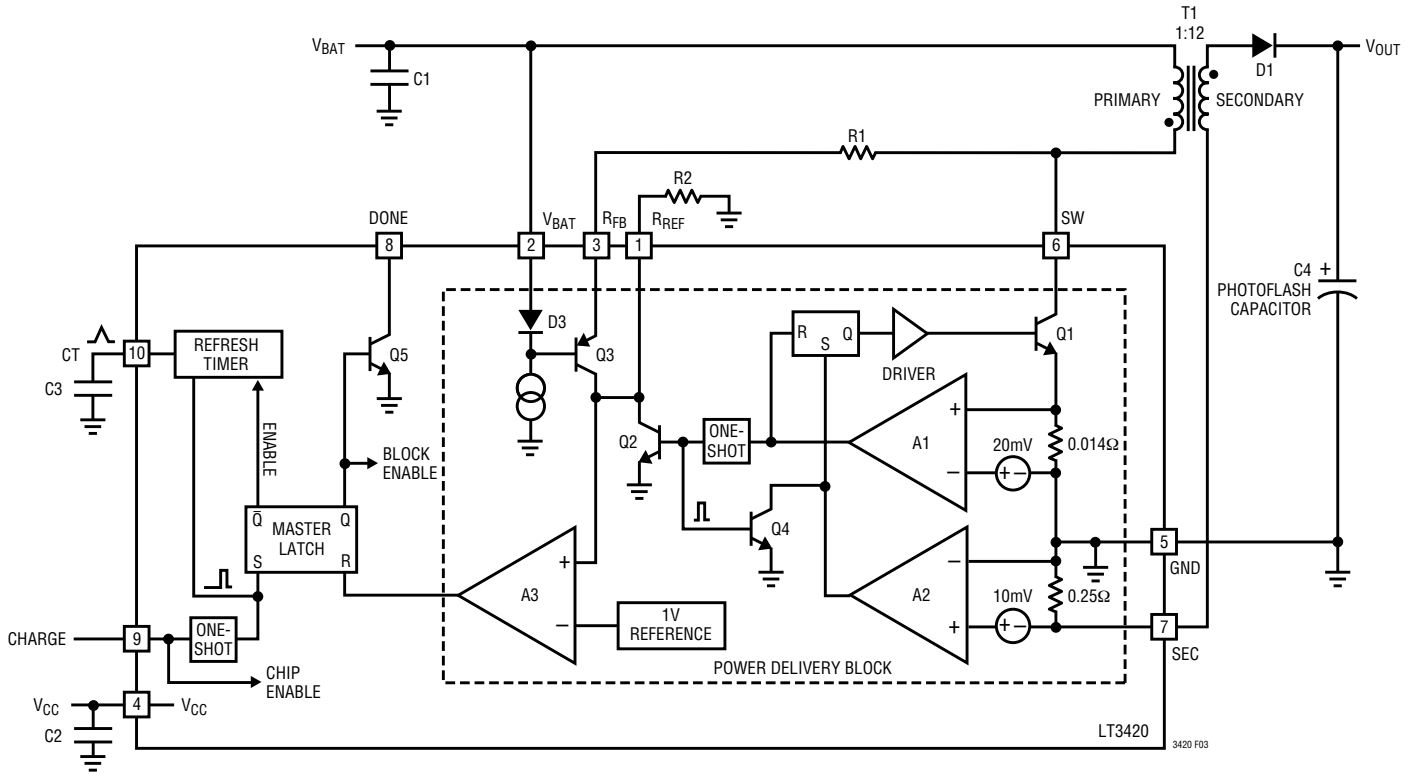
$V_{BAT}$
C1
T1
1:12
D1
$V_{OUT}$
PRIMARY
SECONDARY
R1
R2
DONE
$V_{BAT}$
$R_{FB}$
$R_{REF}$
SW
8
2
3
1
6
C4
PHOTOFLASH CAPACITOR
CT
10
C3
REFRESH TIMER
Q5
D3
Q3
R
S
Q
DRIVER
Q1
ENABLE
BLOCK ENABLE
Q2
ONE-SHOT
A1
20mV
0.014Ω
$\bar{Q}$
MASTER LATCH
Q
S
R
Q4
A2
10mV
0.25Ω
5
GND
A3
1V REFERENCE
CHARGE
9
ONE-SHOT
7
SEC
CHIP ENABLE
POWER DELIVERY BLOCK
$V_{CC}$
4
$V_{CC}$
C2
LT3420
3420 F03